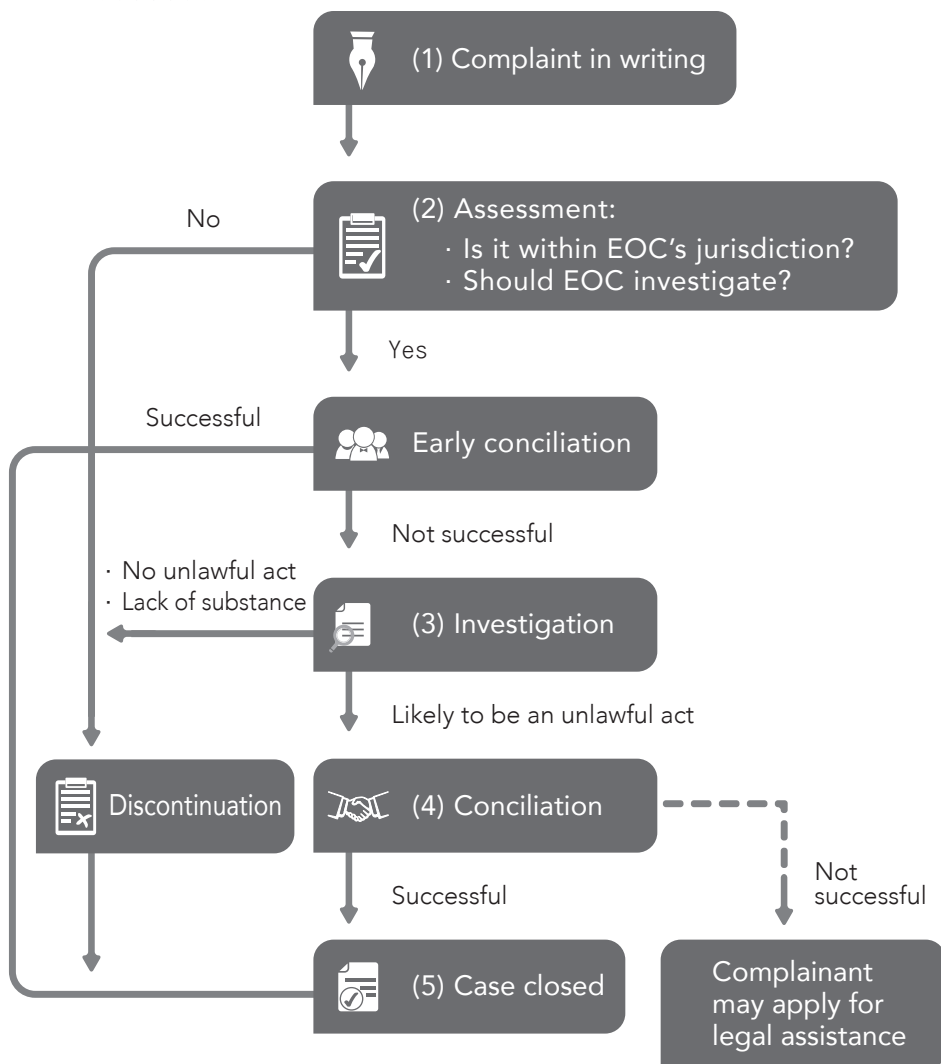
(1) Complaint in writing

No

(2) Assessment:
· Is it within EOC's jurisdiction?
· Should EOC investigate?

Yes

Successful

Early conciliation

Not successful

· No unlawful act
· Lack of substance

(3) Investigation

Likely to be an unlawful act

Discontinuation

(4) Conciliation

Not successful

Successful

(5) Case closed

Complainant may apply for legal assistance